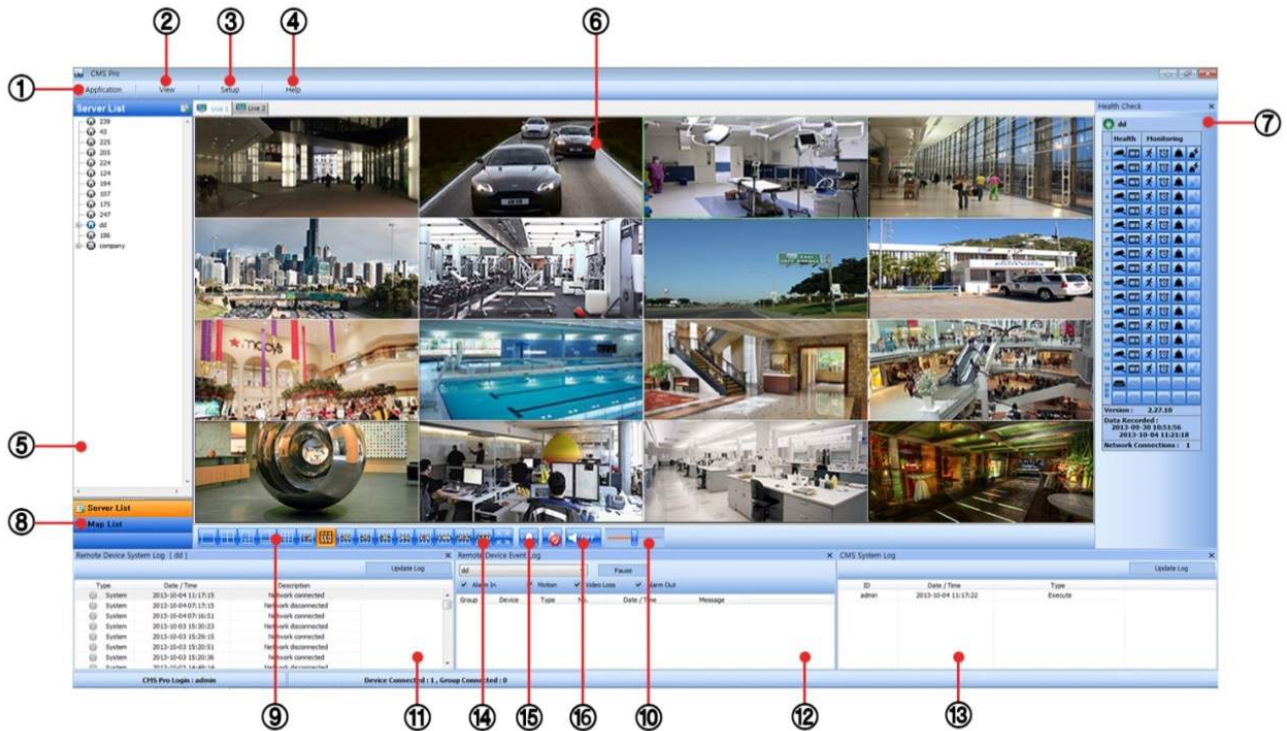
①
②
③
④
⑥
⑦
⑤
⑧
⑨
⑪
⑭
⑮
⑯
⑩
⑫
⑬

CMS Pro
Application View Setup Help

Server List
239
43
225
205
224
124
194
107
175
247
dd
186
company

Live 1 Live 2

Health Check
dd
Health Monitoring
Version : 2.27.10
Data Recorded :
2013-09-30 10:51:56
2013-10-04 11:21:18
Network Connections : 1

Server List
Map List

Remote Device System Log [ dd ]
Update Log
| Type | Date / Time | Description |
|---|---|---|
| System | 2013-10-04 11:17:15 | Network connected |
| System | 2013-10-04 07:17:15 | Network disconnected |
| System | 2013-10-04 07:16:51 | Network connected |
| System | 2013-10-03 15:30:23 | Network disconnected |
| System | 2013-10-03 15:29:15 | Network connected |
| System | 2013-10-03 15:20:51 | Network disconnected |
| System | 2013-10-03 15:20:36 | Network connected |
| System | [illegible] | Network disconnected |

Remote Device Event Log
dd
Pause
Alarm In Motion Video Loss Alarm Out
| Group | Device | Type | No. | Date / Time | Message |
|---|---|---|---|---|---|

CMS System Log
Update Log
| ID | Date / Time | Type |
|---|---|---|
| admin | 2013-10-04 11:17:22 | Execute |

CMS Pro Login : admin
Device Connected : 1 , Group Connected : 0